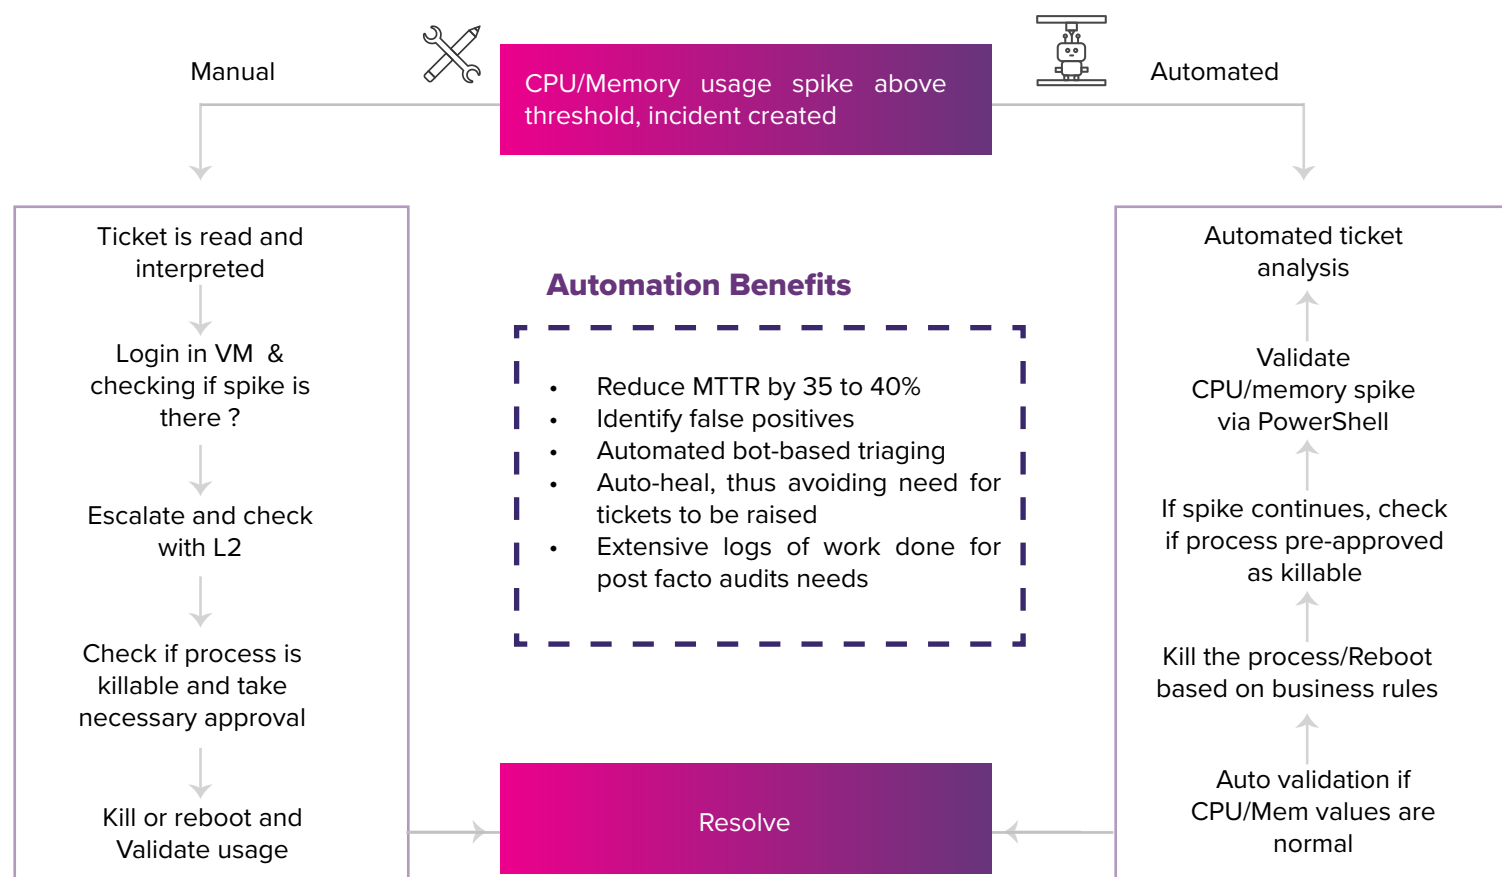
Manual

CPU/Memory usage spike above threshold, incident created

Automated

Ticket is read and interpreted

Login in VM & checking if spike is there ?

Escalate and check with L2

Check if process is killable and take necessary approval

Kill or reboot and Validate usage

Automation Benefits

- Reduce MTTR by 35 to 40%
- Identify false positives
- Automated bot-based triaging
- Auto-heal, thus avoiding need for tickets to be raised
- Extensive logs of work done for post facto audits needs

Automated ticket analysis

Validate CPU/memory spike via PowerShell

If spike continues, check if process pre-approved as killable

Kill the process/Reboot based on business rules

Auto validation if CPU/Mem values are normal

Resolve